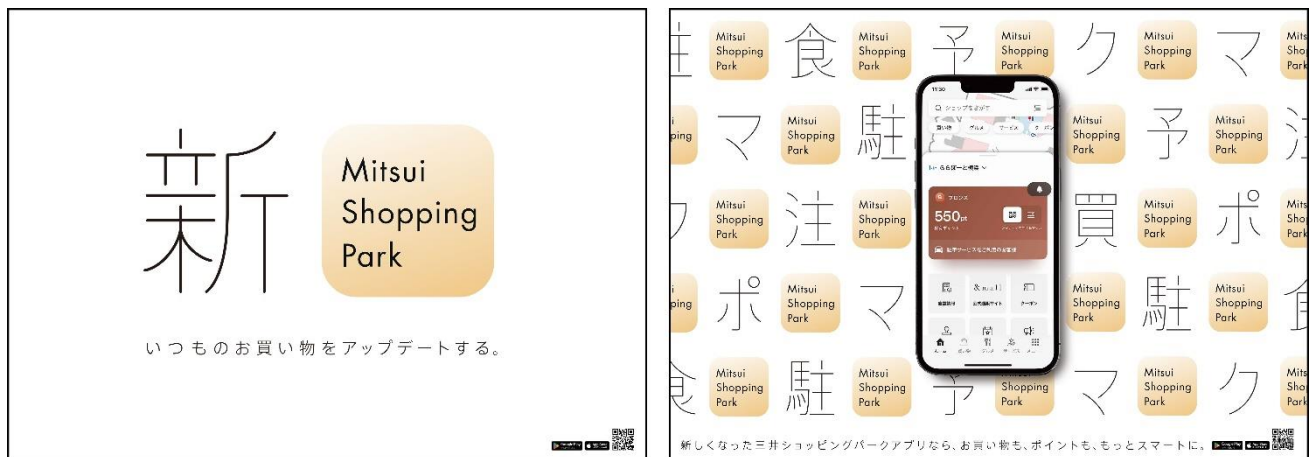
新

Mitsui Shopping Park

いつものお買い物をアップデートする。

駐 Mitsui Shopping Park 食 Mitsui Shopping Park 予 Mitsui Shopping Park ク Mitsui Shopping Park マ

Mitsui Shopping Park マ Mitsui Shopping Park 駐 Mitsui Shopping Park 予 Mitsui Shopping Park 注

ク Mitsui Shopping Park 注 Mitsui Shopping Park 買 Mitsui Shopping Park ポ Mitsui Shopping Park

Mitsui Shopping Park ポ Mitsui Shopping Park マ Mitsui Shopping Park 駐 Mitsui Shopping Park 食

食 Mitsui Shopping Park 駐 Mitsui Shopping Park 予 Mitsui Shopping Park マ Mitsui Shopping Park ク Mitsui Shopping Park

550pt

新しくなった三井ショッピングパークアプリなら、お買い物も、ポイントも、もっとスマートに。